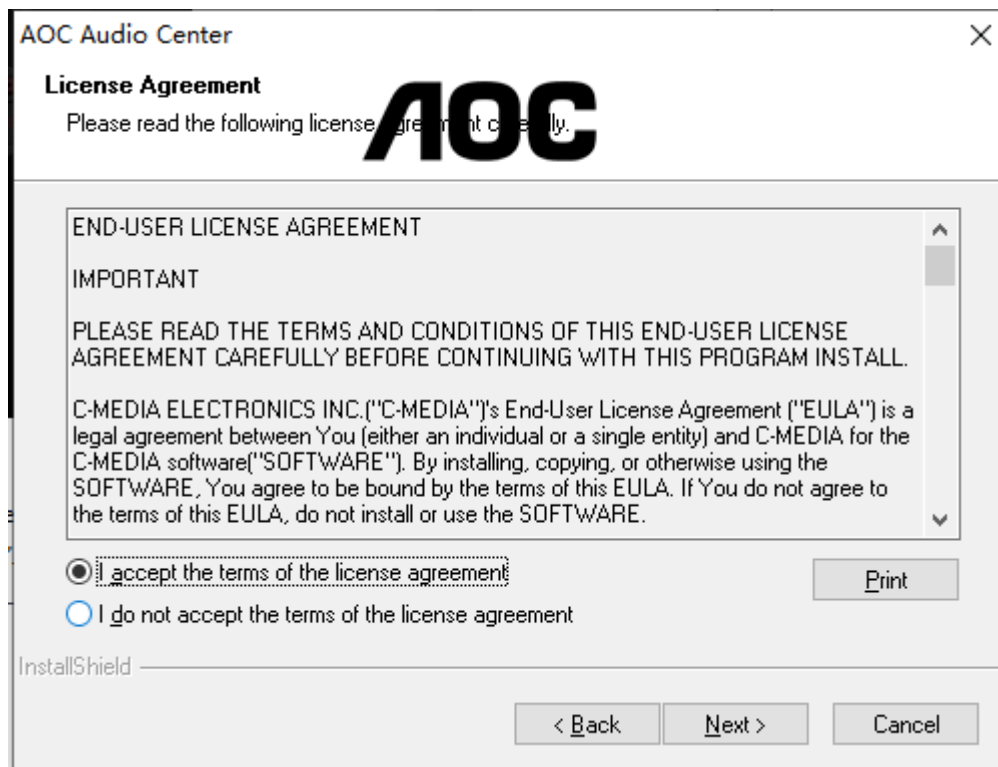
AOC Audio Center

License Agreement

Please read the following license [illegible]

AOC

END-USER LICENSE AGREEMENT

IMPORTANT

PLEASE READ THE TERMS AND CONDITIONS OF THIS END-USER LICENSE AGREEMENT CAREFULLY BEFORE CONTINUING WITH THIS PROGRAM INSTALL.

C-MEDIA ELECTRONICS INC.("C-MEDIA")'s End-User License Agreement ("EULA") is a legal agreement between You (either an individual or a single entity) and C-MEDIA for the C-MEDIA software("SOFTWARE"). By installing, copying, or otherwise using the SOFTWARE, You agree to be bound by the terms of this EULA. If You do not agree to the terms of this EULA, do not install or use the SOFTWARE.

I accept the terms of the license agreement

Print

I do not accept the terms of the license agreement

InstallShield

< Back

Next >

Cancel